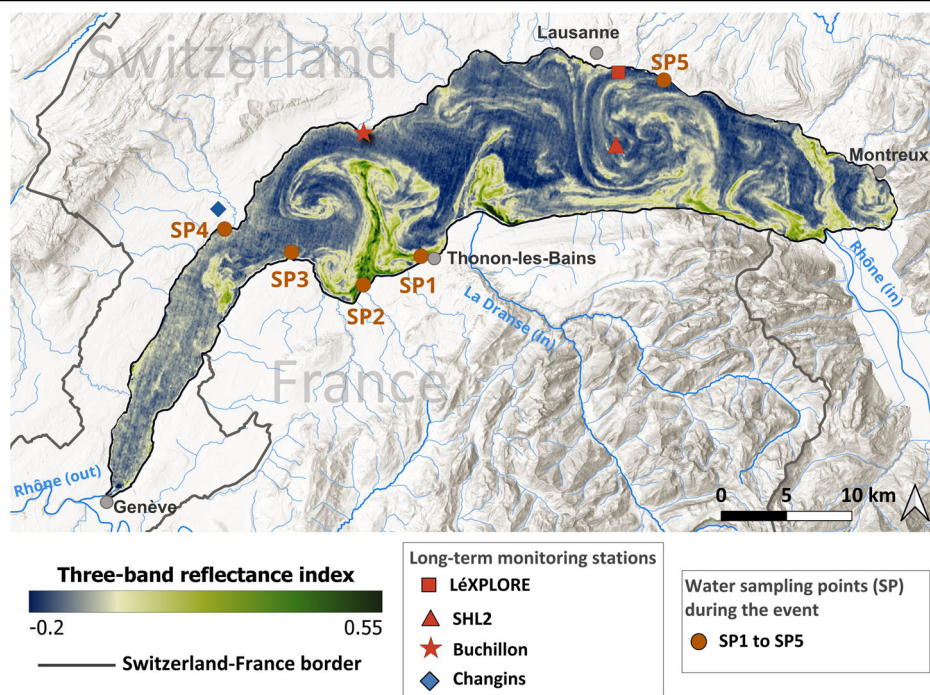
Switzerland

Lausanne

SP5

Montreux

SP4

SP3

Thonon-les-Bains

SP1

SP2

Rhône (in)

La Dranse (in)

France

Rhône (out)

Genève

0 5 10 km

Three-band reflectance index

-0.2 0.55

Switzerland-France border

Long-term monitoring stations

LéXPLORE

SHL2

Buchillon

Changins

Water sampling points (SP) during the event

SP1 to SP5